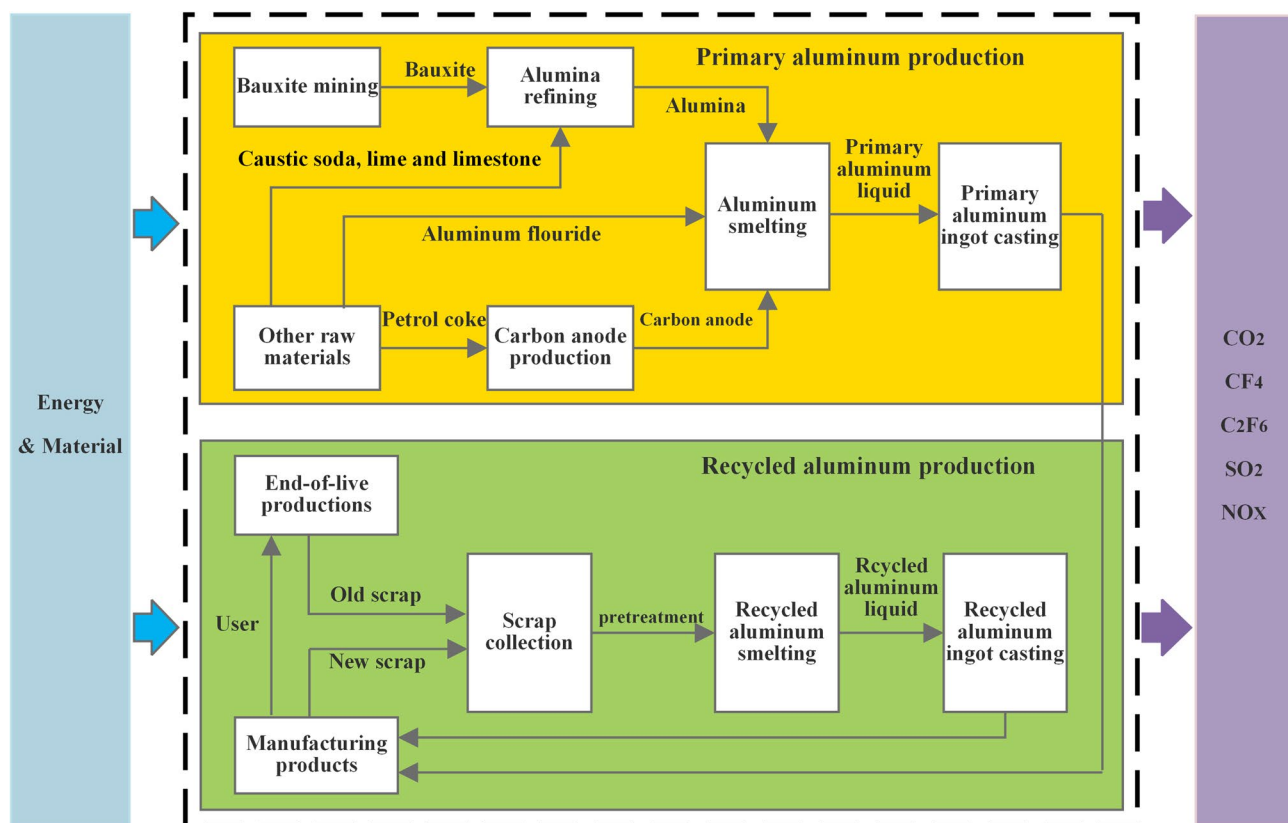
Energy & Material

Primary aluminum production

Bauxite mining

Bauxite

Alumina refining

Alumina

Caustic soda, lime and limestone

Aluminum smelting

Primary aluminum liquid

Primary aluminum ingot casting

Aluminum flouride

Other raw materials

Petrol coke

Carbon anode production

Carbon anode

Recycled aluminum production

End-of-live productions

Old scrap

User

Scrap collection

pretreatment

Recycled aluminum smelting

Rcycled aluminum liquid

Recycled aluminum ingot casting

New scrap

Manufacturing products

$CO_2$
$CF_4$
$C_2F_6$
$SO_2$
$NO_X$